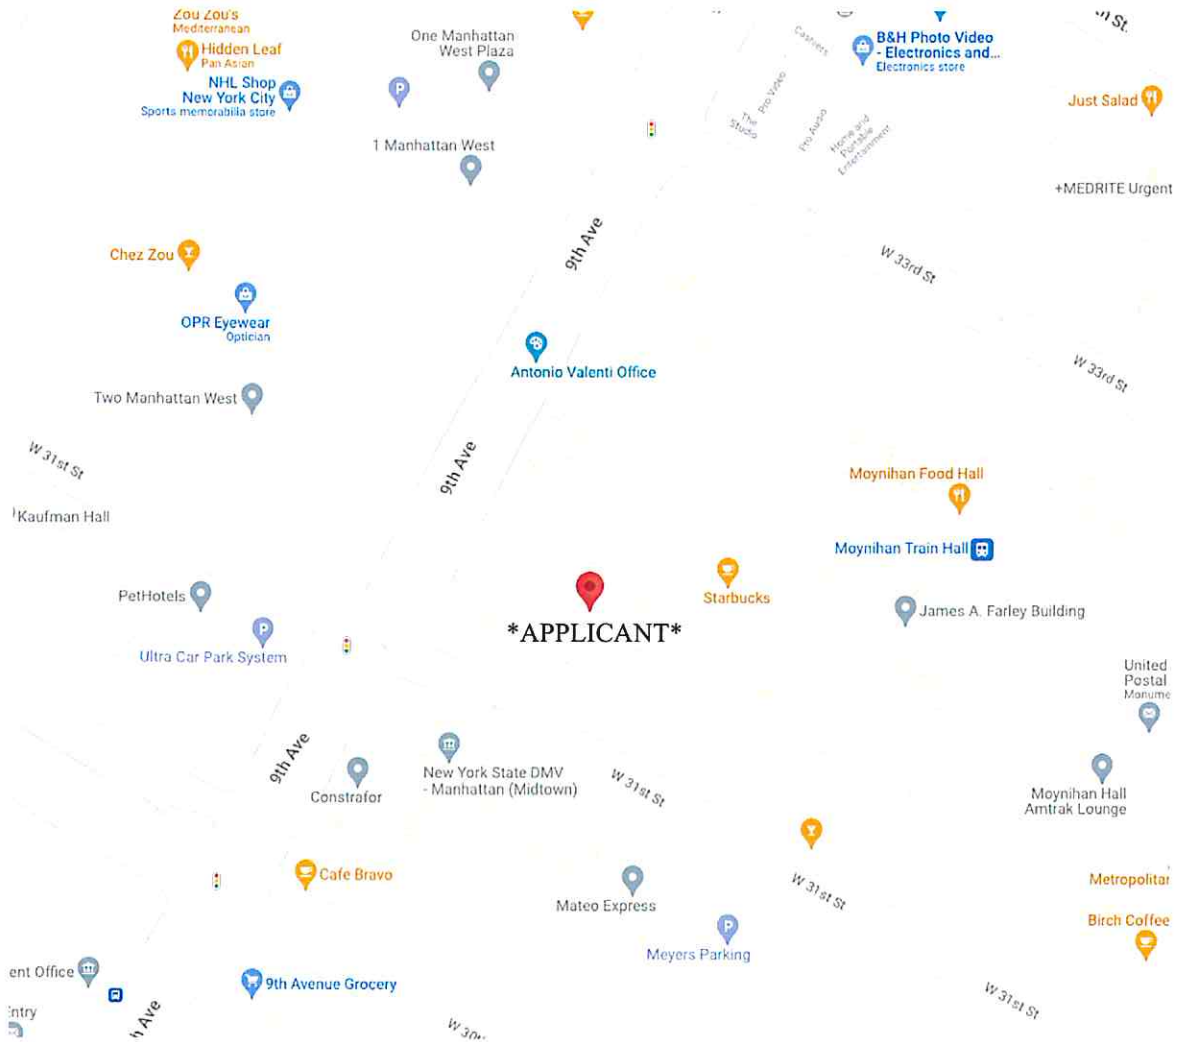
Zou Zou's
Mediterranean
Hidden Leaf
Pan Asian
NHL Shop New York City
Sports memorabilia store
One Manhattan West Plaza
1 Manhattan West
B&H Photo Video - Electronics and...
Electronics store
Casters
The Studio
Pro Video
Pro Audio
Home and Portable Entertainment
Just Salad
+MEDRITE Urgent
Chez Zou
9th Ave
W 33rd St
OPR Eyewear
Optician
Antonio Valenti Office
W 33rd St
Two Manhattan West
W 31st St
9th Ave
Kaufman Hall
Moynihan Food Hall
Moynihan Train Hall
Starbucks
PetHotels
*APPLICANT*
James A. Farley Building
Ultra Car Park System
United Postal Monume
9th Ave
Constrafor
New York State DMV - Manhattan (Midtown)
W 31st St
Moynihan Hall Amtrak Lounge
Cafe Bravo
Mateo Express
W 31st St
Metropolitar
Birch Coffee
Meyers Parking
ent Office
9th Avenue Grocery
ntry
h Ave
W 30
W 31st St